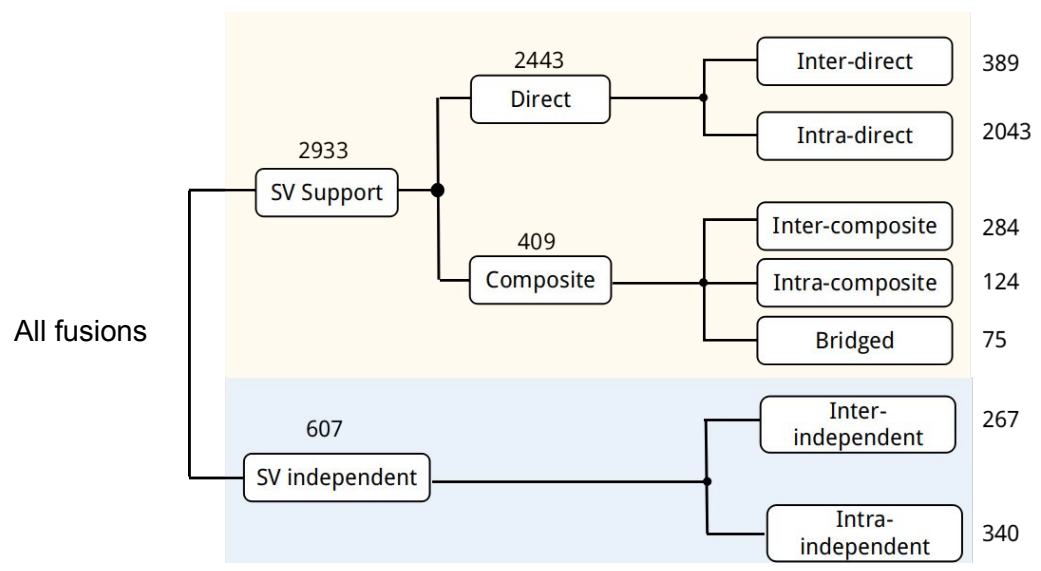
All fusions

2933
SV Support

2443
Direct

Inter-direct 389

Intra-direct 2043

409
Composite

Inter-composite 284

Intra-composite 124

Bridged 75

607
SV independent

Inter-independent 267

Intra-independent 340